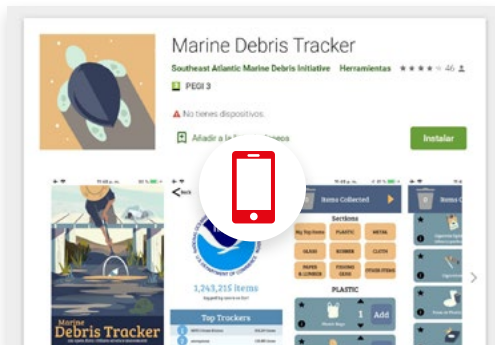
Marine Debris Tracker

Southeast Atlantic Marine Debris Initiative Herramientas ★★★★ 46

PEGI 3

No tienes dispositivos.

Añadir a la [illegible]

Instalar

Marine Debris Tracker

Back

1,243,215 items

Top Trackers

Items Collected

Sections

My Top Items | PLASTIC | METAL
GLASS | RUBBER | CLOTH
PAPER & LUMBER | FISHING GEAR | OTHER ITEMS

PLASTIC

1

Add

Add